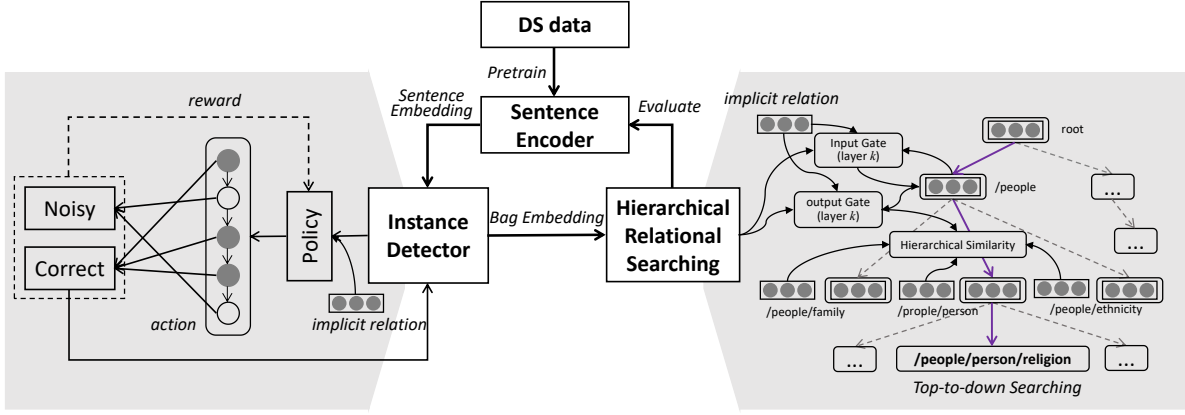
DS data

Pretrain

Sentence Embedding

Sentence Encoder

Evaluate

reward

Noisy

Correct

action

Policy

implicit relation

Instance Detector

Bag Embedding

Hierarchical Relational Searching

implicit relation

Input Gate (layer $k$)

root

/people

output Gate (layer $k$)

...

...

Hierarchical Similarity

/people/family

/prople/person

/people/ethnicity

...

/people/person/religion

...

Top-to-down Searching